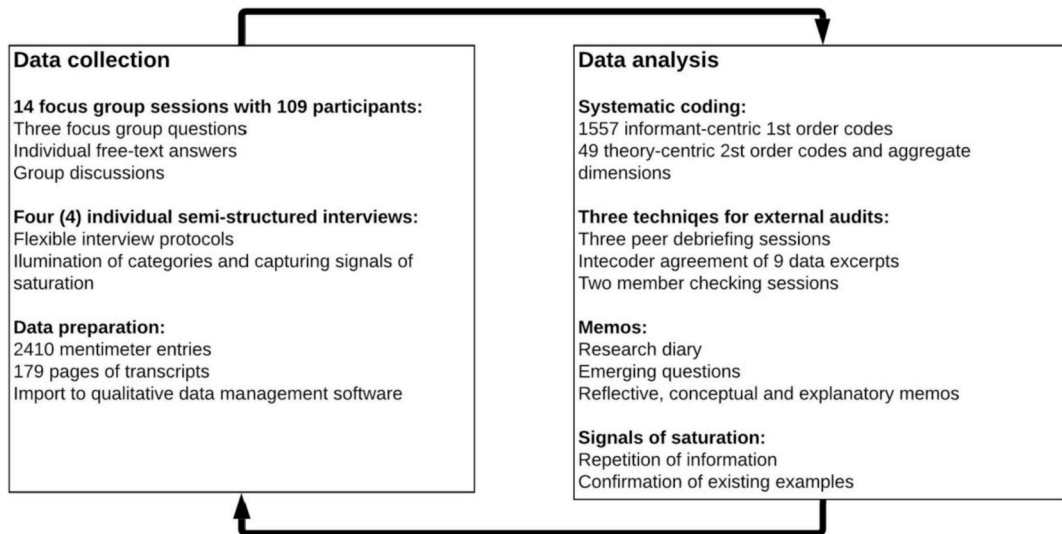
Data collection

14 focus group sessions with 109 participants:
Three focus group questions
Individual free-text answers
Group discussions

Four (4) individual semi-structured interviews:
Flexible interview protocols
Ilumination of categories and capturing signals of saturation

Data preparation:
2410 mentimeter entries
179 pages of transcripts
Import to qualitative data management software

Data analysis

Systematic coding:
1557 informant-centric 1st order codes
49 theory-centric 2st order codes and aggregate dimensions

Three techniqes for external audits:
Three peer debriefing sessions
Intecoder agreement of 9 data excerpts
Two member checking sessions

Memos:
Research diary
Emerging questions
Reflective, conceptual and explanatory memos

Signals of saturation:
Repetition of information
Confirmation of existing examples